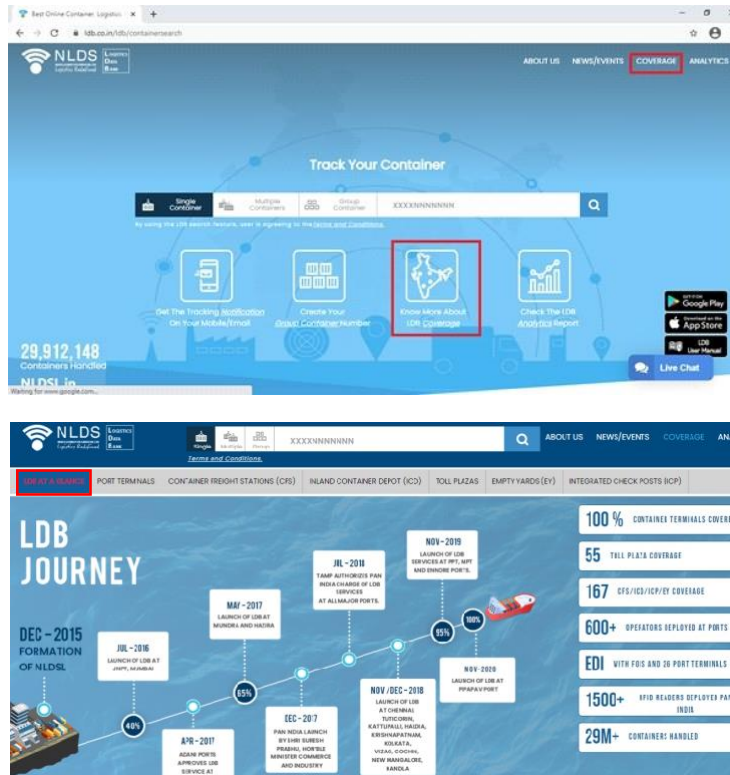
Best Online Container Logistics ×  +

ldb.co.in/ldb/containersearch

NLDS Logistics Data Bank

ABOUT US  NEWS/EVENTS  COVERAGE  ANALYTICS

Track Your Container

Single Container  Multiple Containers  Group Container  XXXXNNNNNNN

By using the LDB search feature, user is agreeing to the Terms and Conditions

Get The Tracking Notification On Your Mobile/Email

Create Your Group Container Number

Know More About LDB Coverage

Check The LDB Analytics Report

29,912,148
Containers Handled

NLDSL.in

Waiting for www.google.com...

Google Play
App Store
LDB User Manual

Live Chat

NLDS Logistics Data Bank

XXXXNNNNNNN

Terms and Conditions.

ABOUT US  NEWS/EVENTS  COVERAGE  AN

LDB AT A GLANCE  PORT TERMINALS  CONTAINER FREIGHT STATIONS (CFS)  INLAND CONTAINER DEPOT (ICD)  TOLL PLAZAS  EMPTY YARDS (EY)  INTEGRATED CHECK POSTS (ICP)

LDB JOURNEY

DEC - 2015
FORMATION OF NLDSL

JUL - 2016
LAUNCH OF LDB AT JNPT, MUMBAI

40%

APR - 2017
ADANI PORTS APPROVES LDB SERVICE AT

65%

MAY - 2017
LAUNCH OF LDB AT MUNDRA AND HAZIRA

DEC - 2017
PAN INDIA LAUNCH BY SHRI SURESH PRABHU, HON'BLE MINISTER COMMERCE AND INDUSTRY

JUL - 2018
TAMP AUTHORIZES PAN INDIA CHARGE OF LDB SERVICES AT ALL MAJOR PORTS.

NOV / DEC - 2018
LAUNCH OF LDB AT CHENNAI TUTICORIN, KATTUPALLI, HALDIA, KRISHNAPATNAM, KOLKATA, VIZAG, COCHIN, NEW MANGALORE, KANDLA

NOV - 2019
LAUNCH OF LDB SERVICES AT PPT, MPT AND ENNORE PORT'S.

95%

100%

NOV - 2020
LAUNCH OF LDB AT PPAPAV PORT

100 % CONTAINER TERMINALS COVER

55 TOLL PLAZA COVERAGE

167 CFS/ICD/ICP/EY COVERAGE

600+ OPERATORS DEPLOYED AT PORTS

EDI WITH FOIS AND 20 PORT TERMINALS

1500+ RFID READERS DEPLOYED PAN INDIA

29M+ CONTAINERS HANDLED